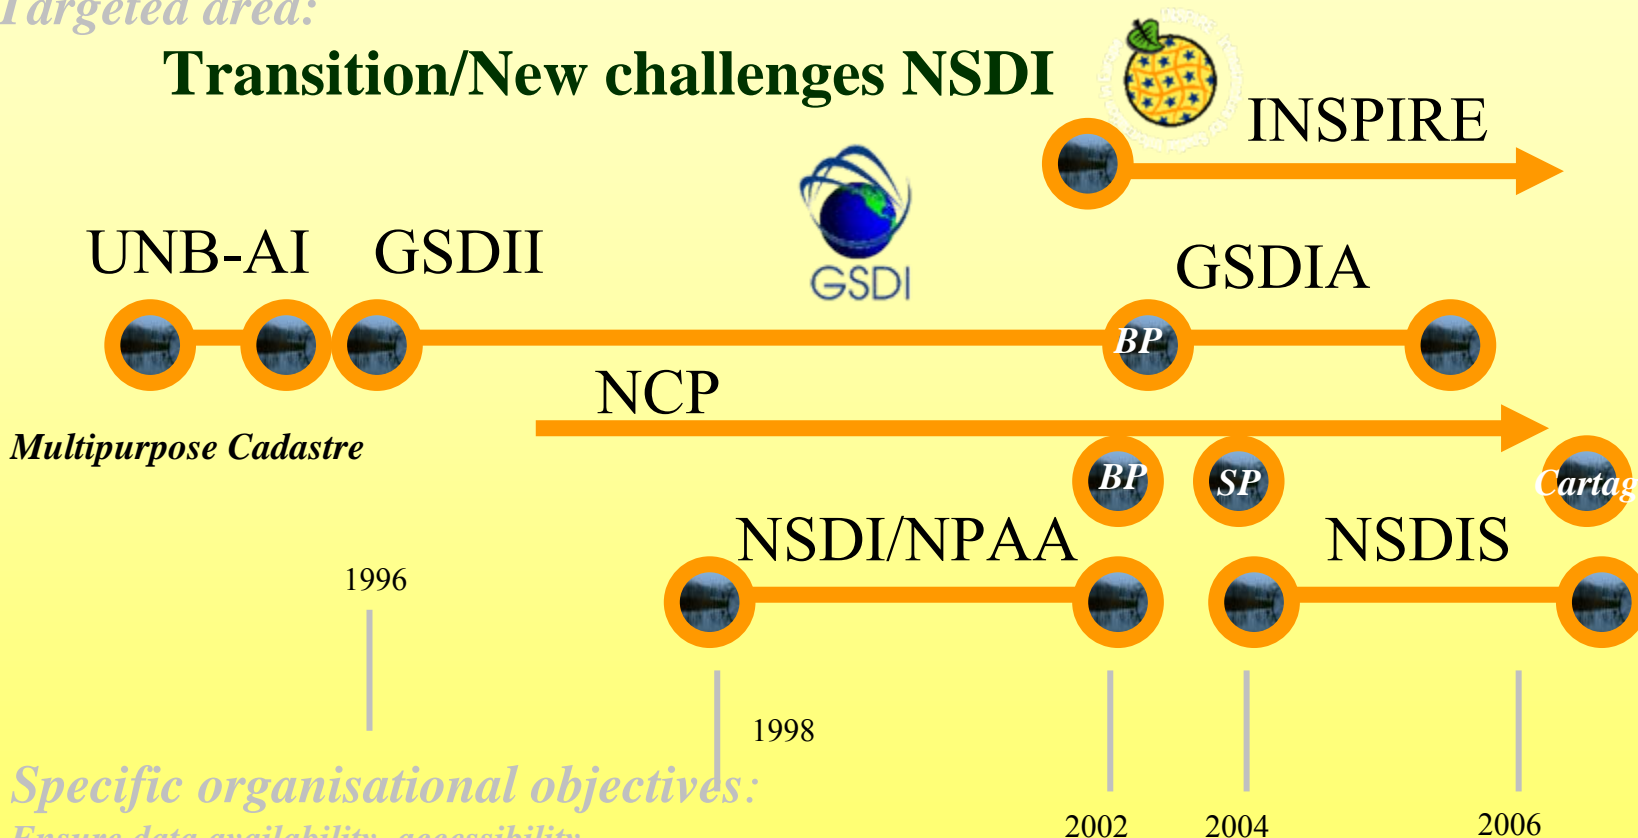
Targeted area:

Transition/New challenges NSDI

INSPIRE

GSDI

UNB-AI GSDII

GSDIA

BP

NCP

Multipurpose Cadastre

BP

SP

Cartag

NSDI/NPAA

NSDIS

1996

1998

Specific organisational objectives:

Ensure data availability, accessibility

2002

2004

2006